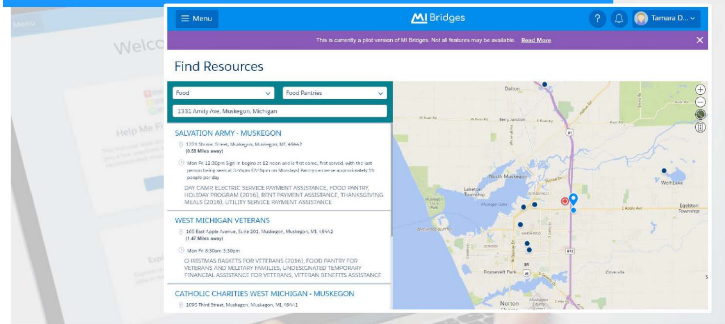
Welco

Help Me F

Menu

MI Bridges

?

Tamara D...

This is currently a pilot version of MI Bridges. Not all features may be available. Read More

Find Resources

Food

Food Pantries

1331 Amity Ave, Muskegon, Michigan

SALVATION ARMY - MUSKEGON

1375 Sheriff Street, Muskegon, MI 49442

(0.59 Miles away)

Mon-Fr 12:30pm Sign in begins at 12 noon and is first come, first served, with the last person being served. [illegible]

DAY CAMP, ELECTRIC SERVICE PAYMENT ASSISTANCE, FOOD PANTRY, HOLIDAY PROGRAM (2016), RENT PAYMENT ASSISTANCE, THANKSGIVING MEALS (2016), UTILITY SERVICE PAYMENT ASSISTANCE

WEST MICHIGAN VETERANS

165 East Apple Avenue, Suite 101, Muskegon, MI 49442

(1.47 Miles away)

Mon-Fr 8:30am-3:30pm

CHRISTMAS BASKETS FOR VETERANS (2016), FOOD PANTRY FOR VETERANS AND MILITARY FAMILIES, UNDESIGNATED TEMPORARY FINANCIAL ASSISTANCE FOR VETERANS, VETERAN BENEFITS ASSISTANCE

CATHOLIC CHARITIES WEST MICHIGAN - MUSKEGON

1095 Third Street, Muskegon, MI 49441

Dalton

Lakewood Club

Twin Lake

North Muskegon

Muskegon

Egelston Township

Roosevelt Park

Norton Shores